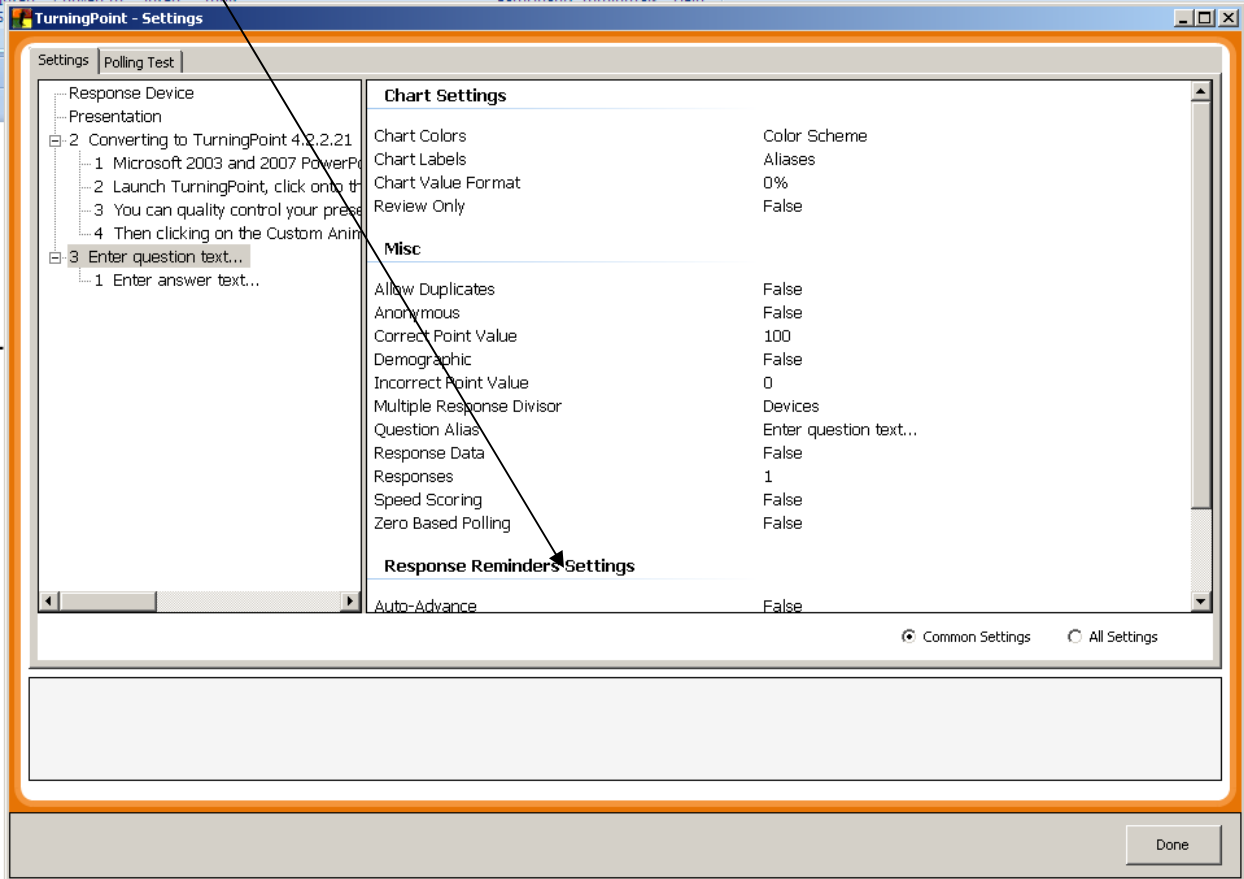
TurningPoint - Settings

Settings | Polling Test

Response Device
Presentation
2 Converting to TurningPoint 4.2.2.21
1 Microsoft 2003 and 2007 PowerPo
2 Launch TurningPoint, click onto th
3 You can quality control your prese
4 Then clicking on the Custom Anim
3 Enter question text...
1 Enter answer text...

Chart Settings

| | |
|---|---|
| Chart Colors | Color Scheme |
| Chart Labels | Aliases |
| Chart Value Format | 0% |
| Review Only | False |

Misc

| | |
|---|---|
| Allow Duplicates | False |
| Anonymous | False |
| Correct Point Value | 100 |
| Demographic | False |
| Incorrect Point Value | 0 |
| Multiple Response Divisor | Devices |
| Question Alias | Enter question text... |
| Response Data | False |
| Responses | 1 |
| Speed Scoring | False |
| Zero Based Polling | False |

Response Reminders Settings

| | |
|---|---|
| Auto-Advance | False |

Common Settings
All Settings

Done